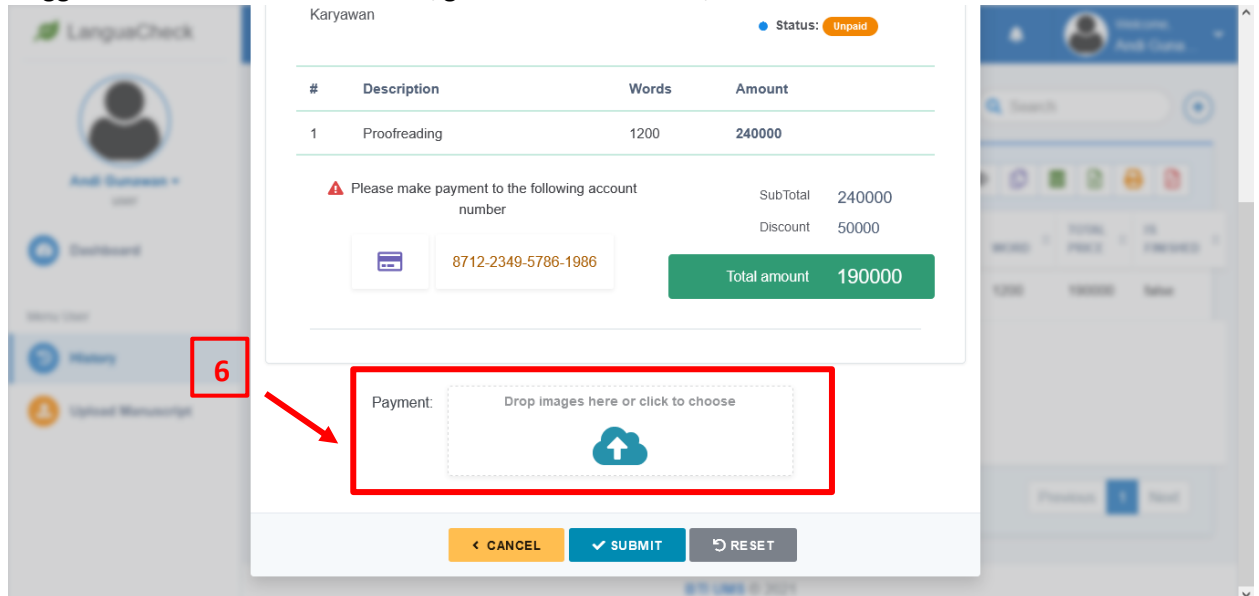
LanguaCheck

Andi Gunawan
user

Dashboard

Menu User

History

Upload Manuscript

Karyawan

Status: Unpaid

Welcome,
Andi Guna...

Search

| # | Description | Words | Amount |
|---|---|---|---|
| 1 | Proofreading | 1200 | 240000 |

Please make payment to the following account number

8712-2349-5786-1986

SubTotal 240000

Discount 50000

Total amount 190000

6

Payment:

Drop images here or click to choose

WORD | TOTAL PRICE | IS FINISHED

1200 | 190000 | false

Previous 1 Next

CANCEL SUBMIT RESET

BTI LMS © 2024